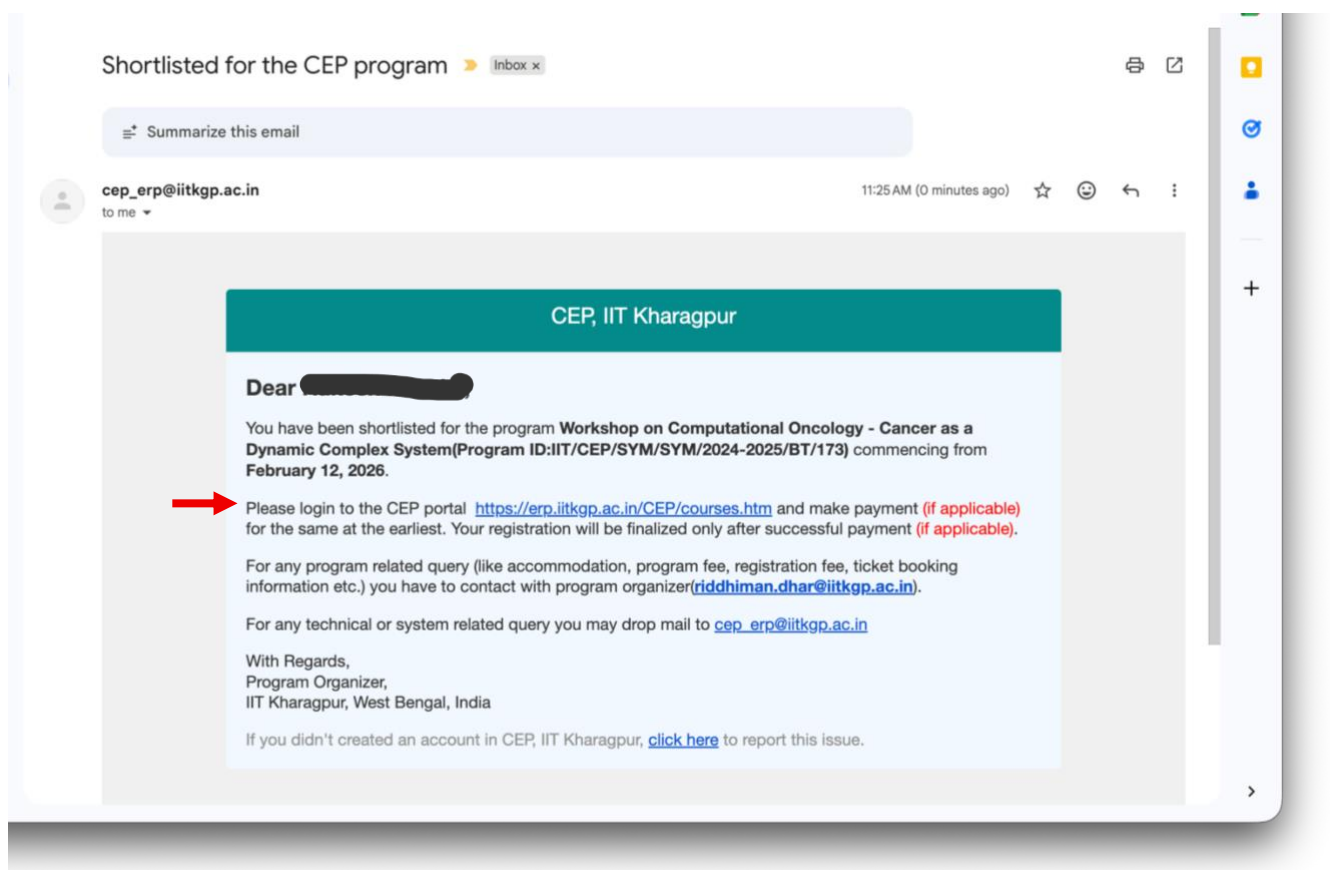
Shortlisted for the CEP program Inbox ×

Summarize this email

cep_erp@iitkgp.ac.in
to me

11:25 AM (0 minutes ago)

CEP, IIT Kharagpur

Dear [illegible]

You have been shortlisted for the program **Workshop on Computational Oncology - Cancer as a Dynamic Complex System(Program ID:IIT/CEP/SYM/SYM/2024-2025/BT/173)** commencing from **February 12, 2026**.

Please login to the CEP portal https://erp.iitkgp.ac.in/CEP/courses.htm and make payment (if applicable) for the same at the earliest. Your registration will be finalized only after successful payment (if applicable).

For any program related query (like accommodation, program fee, registration fee, ticket booking information etc.) you have to contact with program organizer(riddhiman.dhar@iitkgp.ac.in).

For any technical or system related query you may drop mail to cep_erp@iitkgp.ac.in

With Regards,
Program Organizer,
IIT Kharagpur, West Bengal, India

If you didn't created an account in CEP, IIT Kharagpur, click here to report this issue.